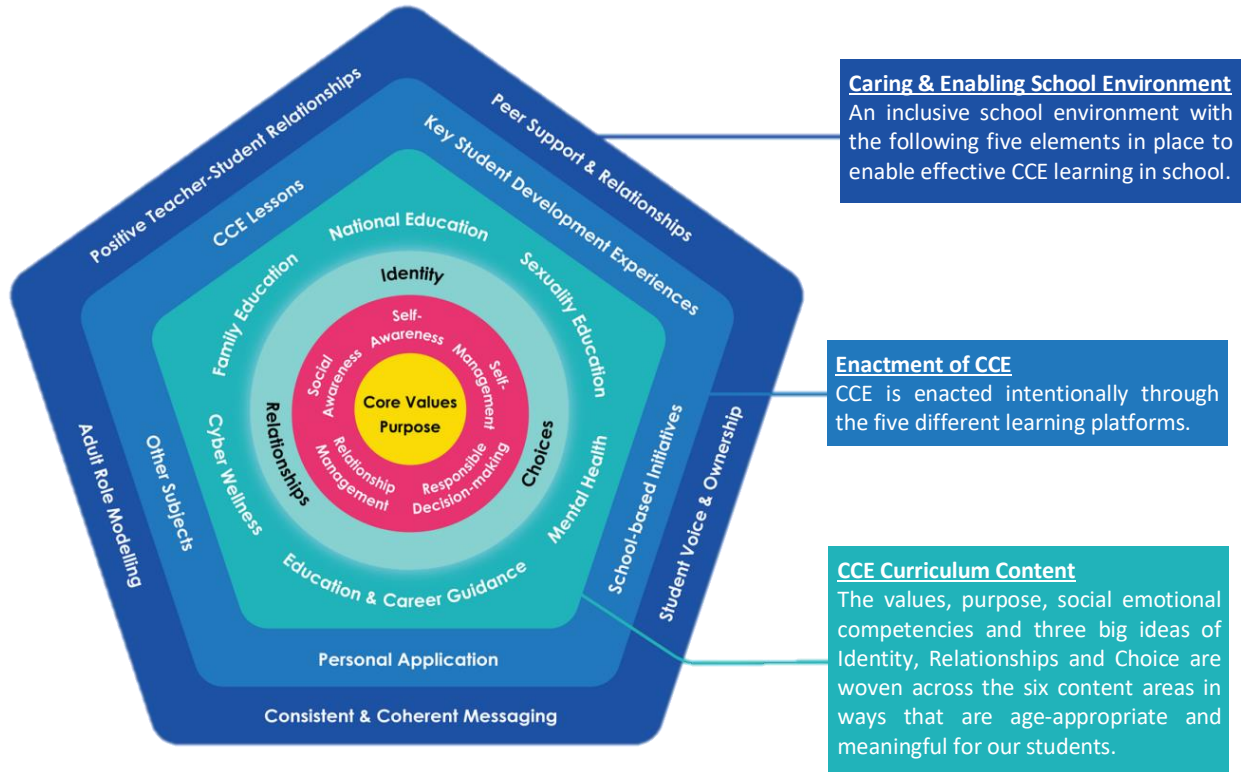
Positive Teacher-Student Relationships

Peer Support & Relationships

Adult Role Modelling

Student Voice & Ownership

Consistent & Coherent Messaging

CCE Lessons

Key Student Development Experiences

Other Subjects

School-based Initiatives

Personal Application

National Education

Sexuality Education

Mental Health

Education & Career Guidance

Cyber Wellness

Family Education

Identity

Choices

Relationships

Self-Awareness

Self-Management

Responsible Decision-making

Relationship Management

Social Awareness

Core Values
Purpose

**Caring & Enabling School Environment**
An inclusive school environment with the following five elements in place to enable effective CCE learning in school.

**Enactment of CCE**
CCE is enacted intentionally through the five different learning platforms.

**CCE Curriculum Content**
The values, purpose, social emotional competencies and three big ideas of Identity, Relationships and Choice are woven across the six content areas in ways that are age-appropriate and meaningful for our students.